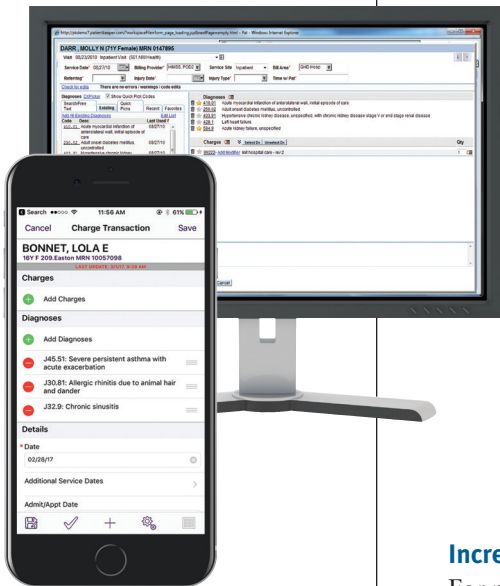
DARR , MOLLY N (71Y Female) MRN 0147895

Visit 05/23/2019 Inpatient Visit (S01:NW Health)

Service Date* 05/27/12 Billing Provider* HM005, POD2 Service Site Inpatient Bill Area* GHD Hosp

Referring* Injury Date* Injury Type* Time w/ Pat*

Check for edits There are no errors / warnings / code edits

Diagnoses

410.01 Acute myocardial infarction of anterolateral wall, initial episode of care

250.00 Adult onset diabetes mellitus, uncontrolled

403.91 Hypertensive chronic kidney disease, unspecified, with chronic kidney disease stage V or end stage renal disease

428.1 Left heart failure

584.9 Acute kidney failure, unspecified

Charges

99222 Add Modifier Init hospital care - lev 2

Qty

1

Cancel

Search 11:56 AM 61%

Cancel Charge Transaction Save

BONNET, LOLA E

16Y F 209.Easton MRN 10057098

Charges

Add Charges

Diagnoses

Add Diagnoses

J45.51: Severe persistent asthma with acute exacerbation

J30.81: Allergic rhinitis due to animal hair and dander

J32.9: Chronic sinusitis

Details

*Date

02/28/17

Additional Service Dates

Admit/Appt Date

Incre

For